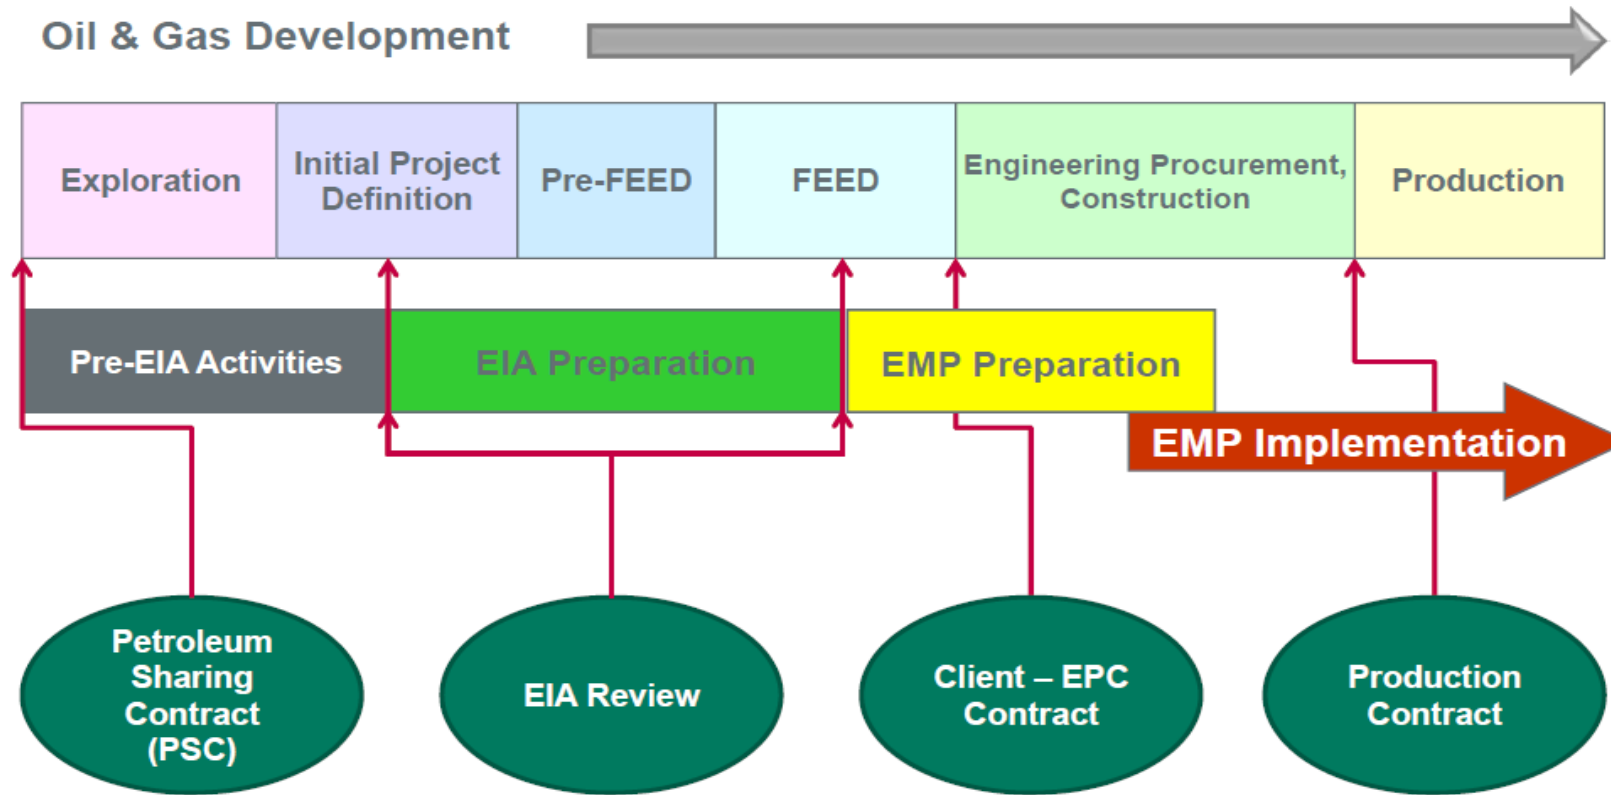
Oil & Gas Development

| Exploration | Initial Project Definition | Pre-FEED | FEED | Engineering Procurement, Construction | Production |
|---|---|---|---|---|---|

Pre-EIA Activities

EIA Preparation

EMP Preparation

EMP Implementation

Petroleum Sharing Contract (PSC)

EIA Review

Client – EPC Contract

Production Contract